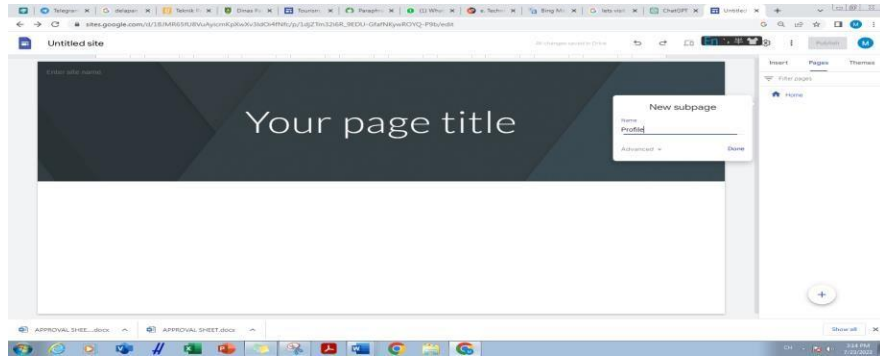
Telegram | delapan | Teknik | Dinas | Tourism | Paraphr | (1) Wha | Techn | Bing | lets visit | ChatGPT | Untitled

sites.google.com/d/1BJMR65fU8VuAyicmKpXwXv3IdOt4fNfc/p/1djZTm32i6R_9EDU-GfaNKywROYQ-P9b/edit

Untitled site

All changes saved in Drive

Publish

Enter site name

Your page title

New subpage

Name

Profile

Advanced

Done

Insert

Pages

Themes

Filter pages

Home

+

APPROVAL SHEE....docx

APPROVAL SHEET.docx

Show all

3:14 PM
7/22/2023